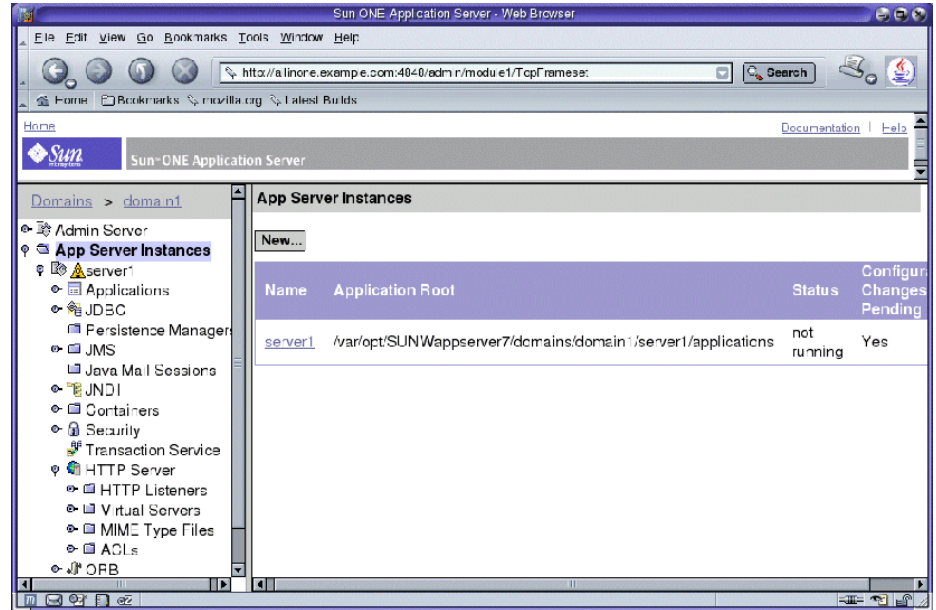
Sun ONE Application Server - Web Browser

File Edit View Go Bookmarks Tools Window Help

http://alinone.example.com:4040/admin/module1/TopFrameset

Search

Home Bookmarks mozilla.org Latest Builds

Home

Documentation | Help

Sun microsystems

Sun-ONE Application Server

Domains > domain1

Admin Server
App Server Instances
server1
Applications
JDBC
Persistence Managers
JMS
Java Mail Sessions
JNDI
Containers
Security
Transaction Service
HTTP Server
HTTP Listeners
Virtual Servers
MIME Type Files
ACLs
ORB

App Server Instances

New...

| Name | Application Root | Status | Configur Changes Pending |
|---|---|---|---|
| server1 | /var/opt/SUNWappserver7/domains/domain1/server1/applications | not running | Yes |